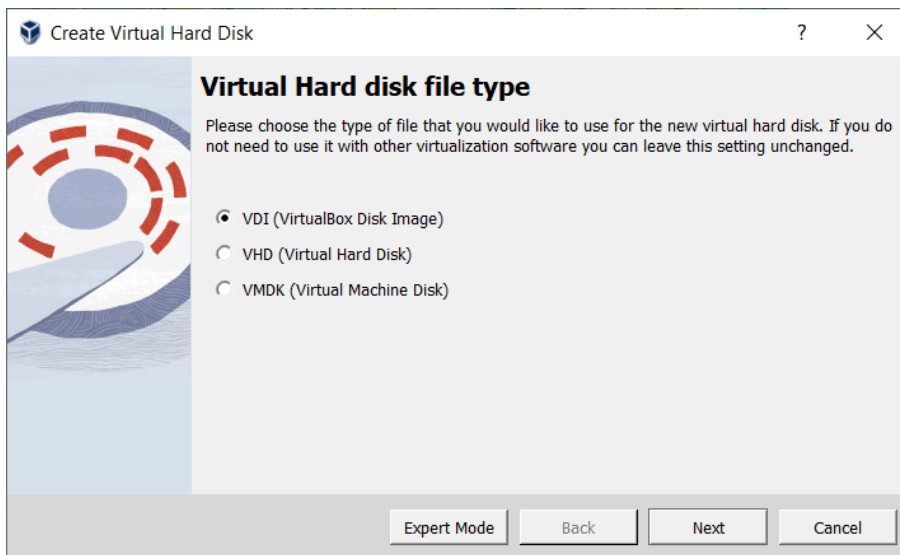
Create Virtual Hard Disk

?

Virtual Hard disk file type

Please choose the type of file that you would like to use for the new virtual hard disk. If you do not need to use it with other virtualization software you can leave this setting unchanged.

VDI (VirtualBox Disk Image)

VHD (Virtual Hard Disk)

VMDK (Virtual Machine Disk)

Expert Mode

Back

Next

Cancel